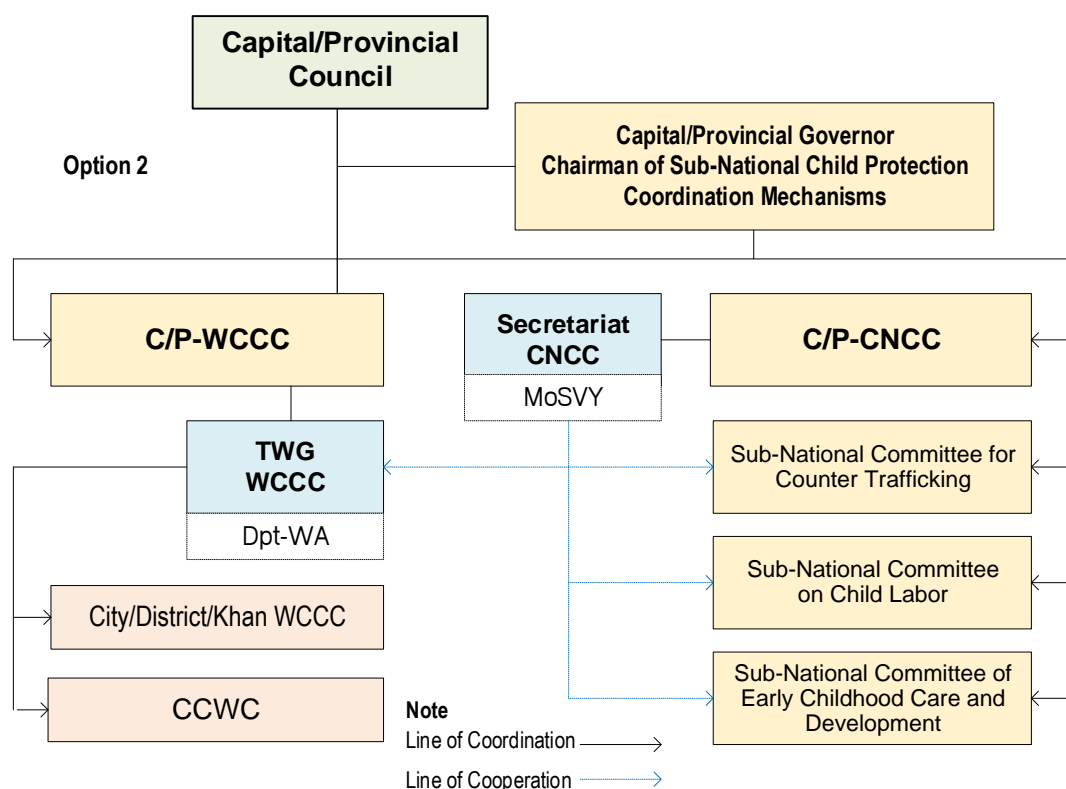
Capital/Provincial Council

Option 2

Capital/Provincial Governor
Chairman of Sub-National Child Protection Coordination Mechanisms

C/P-WCCC

Secretariat CNCC

MoSVY

C/P-CNCC

TWG WCCC

Dpt-WA

Sub-National Committee for Counter Trafficking

Sub-National Committee on Child Labor

City/District/Khan WCCC

Sub-National Committee of Early Childhood Care and Development

CCWC

Note
Line of Coordination
Line of Cooperation